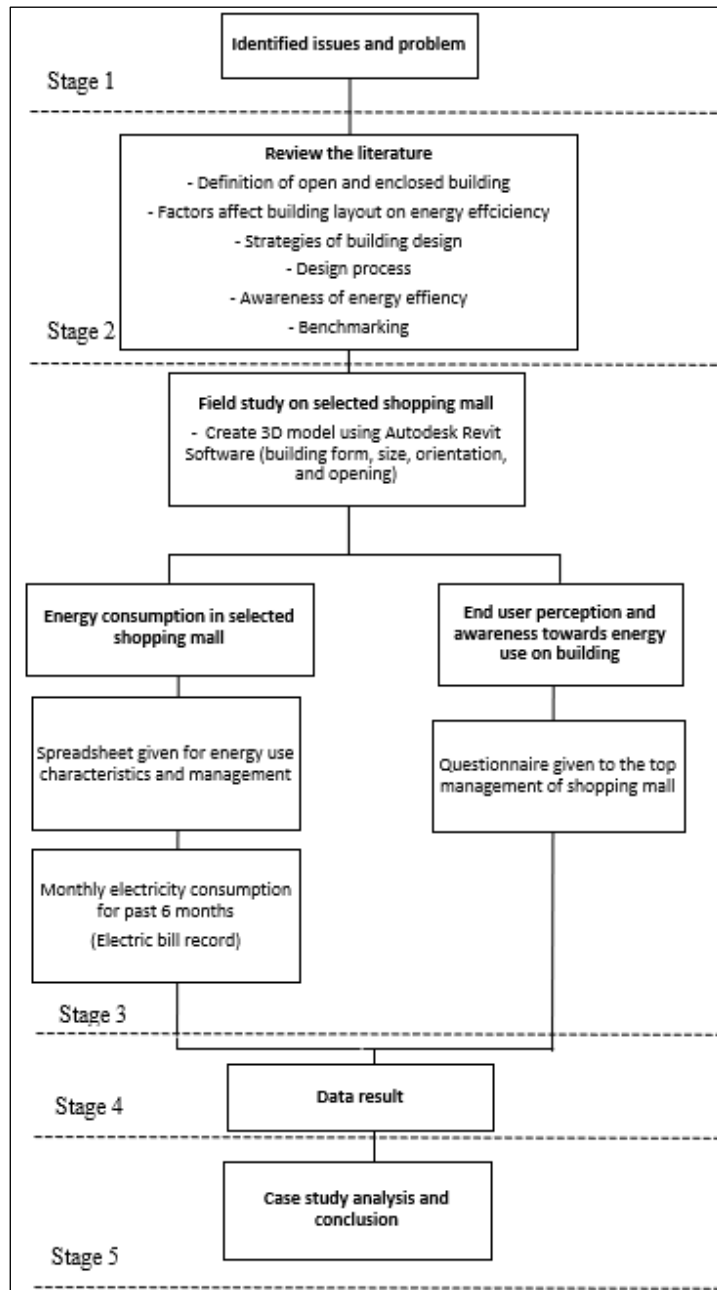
Identified issues and problem

Stage 1

Review the literature
- Definition of open and enclosed building
- Factors affect building layout on energy effciciency
- Strategies of building design
- Design process
- Awareness of energy effiency
- Benchmarking

Stage 2

Field study on selected shopping mall
- Create 3D model using Autodesk Revit Software (building form, size, orientation, and opening)

Energy consumption in selected shopping mall

Spreadsheet given for energy use characteristics and management

Monthly electricity consumption for past 6 months
(Electric bill record)

End user perception and awareness towards energy use on building

Questionnaire given to the top management of shopping mall

Stage 3

Data result

Stage 4

Case study analysis and conclusion

Stage 5